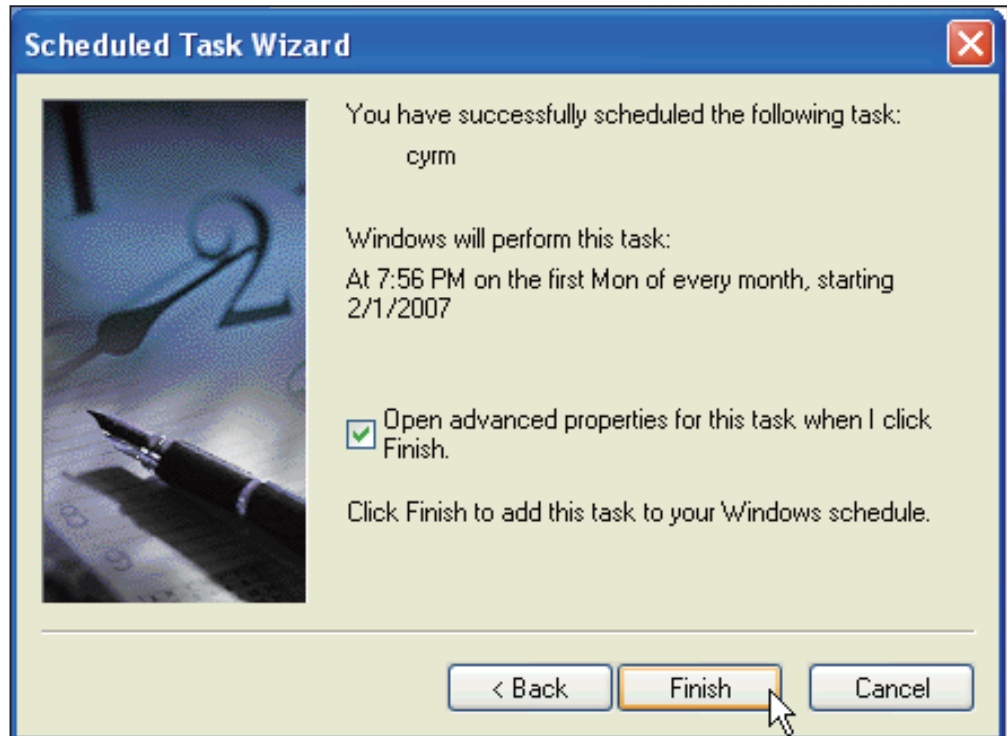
Scheduled Task Wizard

You have successfully scheduled the following task:

cyrm

Windows will perform this task:

At 7:56 PM on the first Mon of every month, starting 2/1/2007

Open advanced properties for this task when I click Finish.

Click Finish to add this task to your Windows schedule.

< Back

Finish

Cancel